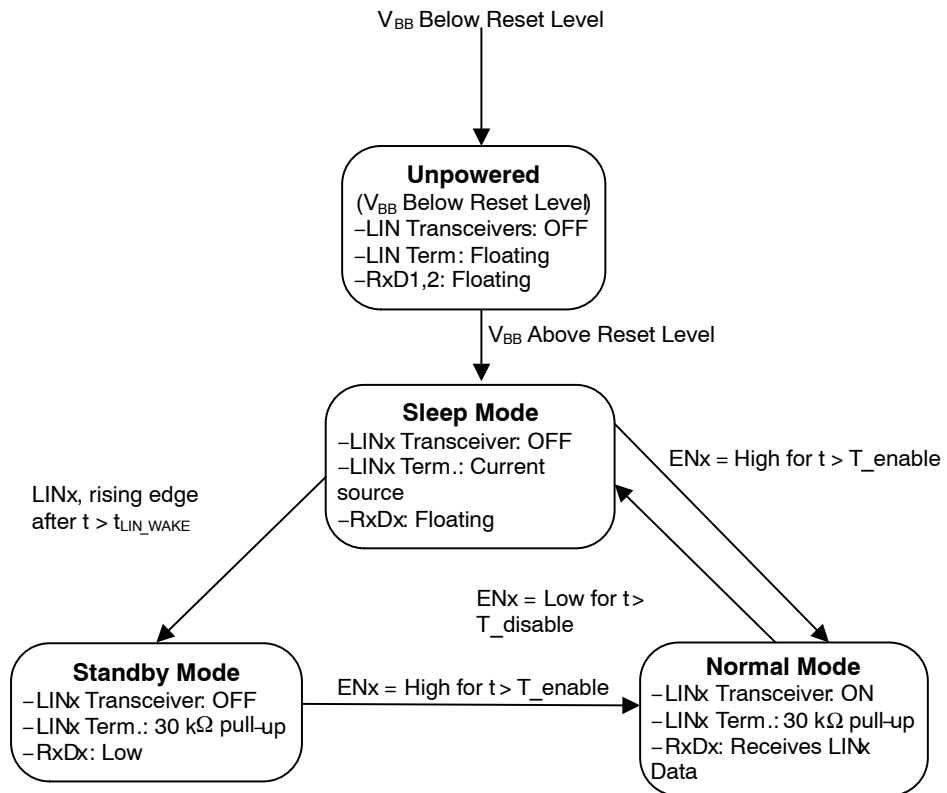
$V_{BB}$ Below Reset Level

**Unpowered**
($V_{BB}$ Below Reset Level)
−LIN Transceivers: OFF
−LIN Term: Floating
−RxD1,2: Floating

$V_{BB}$ Above Reset Level

**Sleep Mode**
−LINx Transceiver: OFF
−LINx Term.: Current source
−RxDx: Floating

ENx = High for t > T_enable

LINx, rising edge after t > $t_{LIN\_WAKE}$

ENx = Low for t > T_disable

**Standby Mode**
−LINx Transceiver: OFF
−LINx Term.: 30 kΩ pull-up
−RxDx: Low

ENx = High for t > T_enable

**Normal Mode**
−LINx Transceiver: ON
−LINx Term.: 30 kΩ pull-up
−RxDx: Receives LINx Data